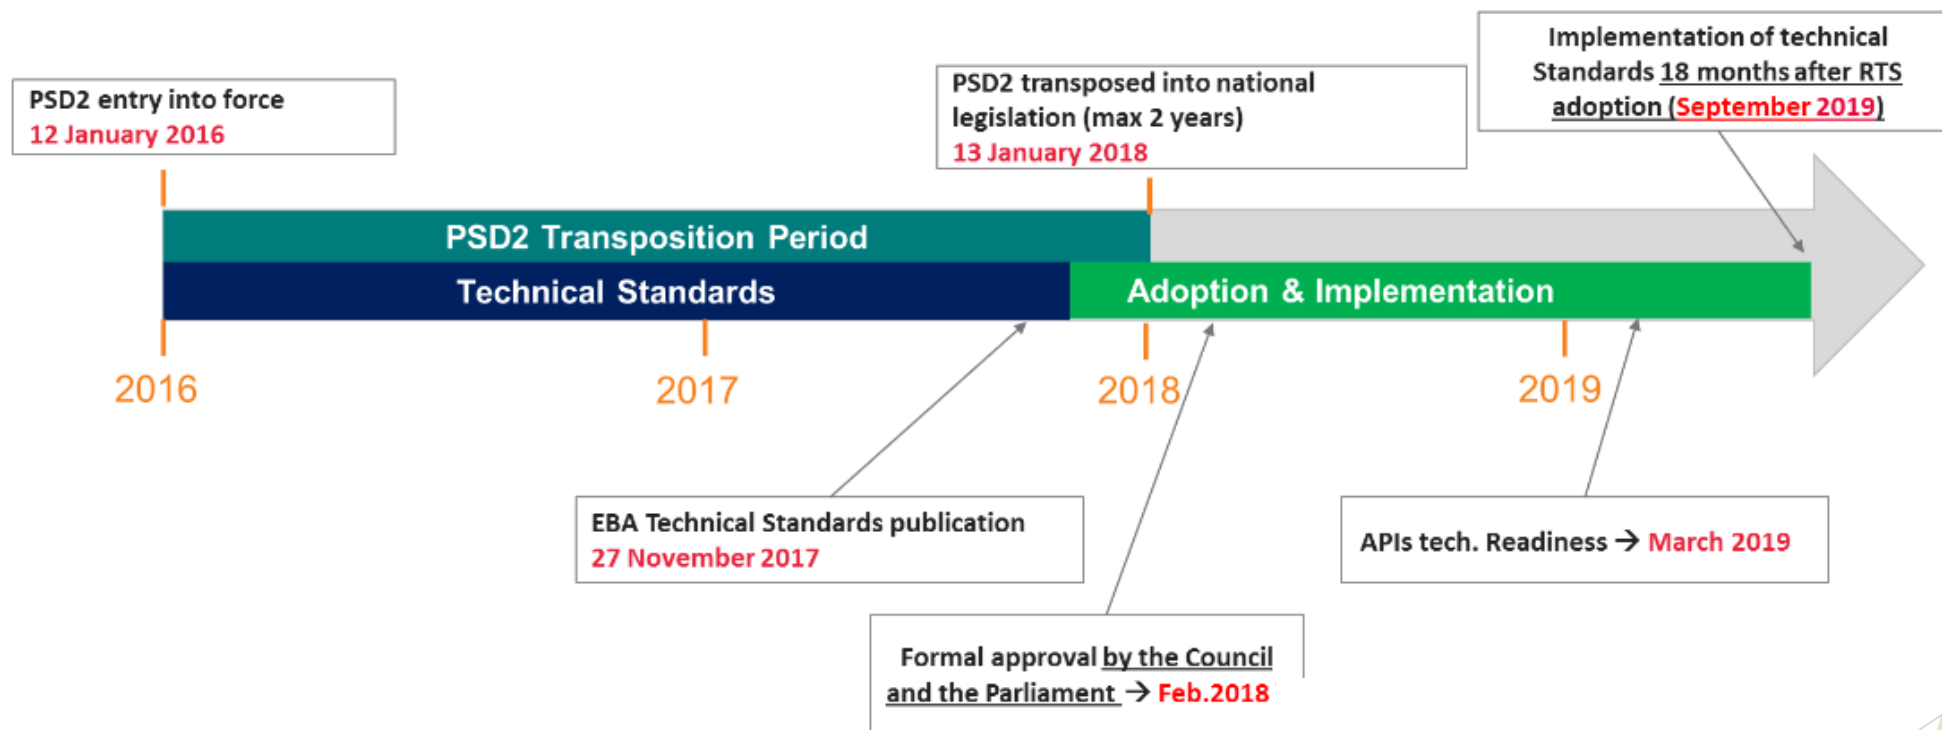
PSD2 entry into force
12 January 2016

PSD2 transposed into national legislation (max 2 years)
13 January 2018

Implementation of technical Standards 18 months after RTS adoption (September 2019)

PSD2 Transposition Period

Technical Standards

Adoption & Implementation

2016

2017

2018

2019

EBA Technical Standards publication
27 November 2017

APIs tech. Readiness → March 2019

Formal approval by the Council and the Parliament → Feb.2018